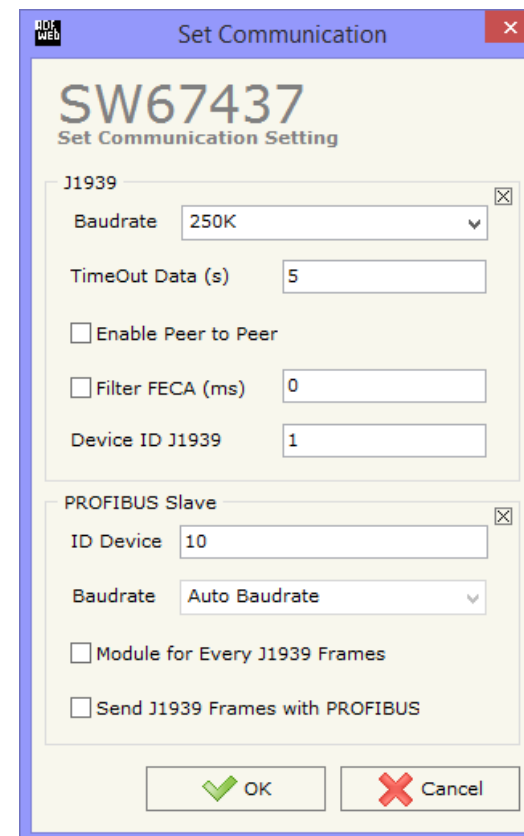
ADF Web

Set Communication

SW67437
Set Communication Setting

J1939

Baudrate 250K

TimeOut Data (s) 5

Enable Peer to Peer

Filter FECA (ms) 0

Device ID J1939 1

PROFIBUS Slave

ID Device 10

Baudrate Auto Baudrate

Module for Every J1939 Frames

Send J1939 Frames with PROFIBUS

OK

Cancel